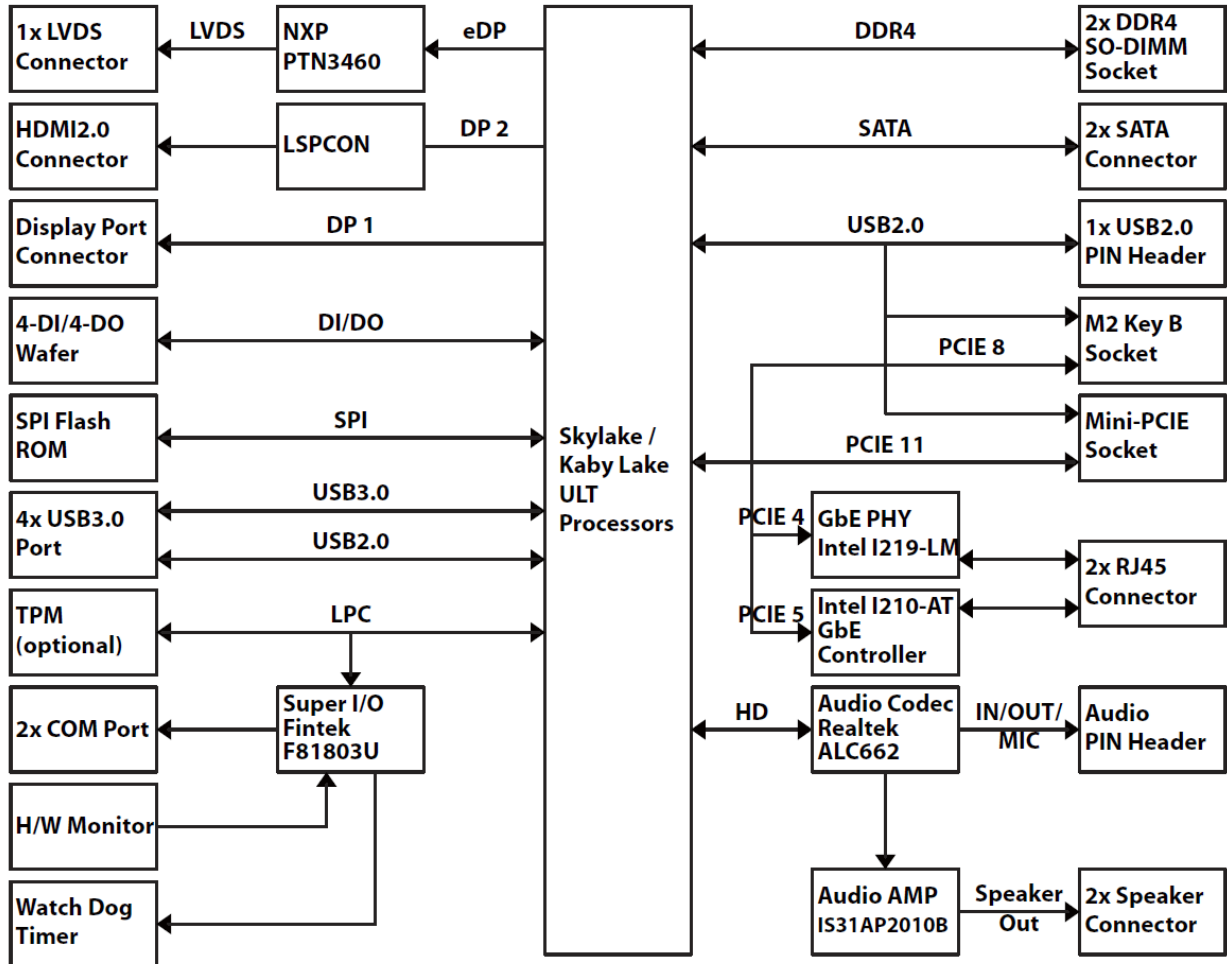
1x LVDS Connector

LVDS

NXP PTN3460

eDP

DDR4

2x DDR4 SO-DIMM Socket

HDMI2.0 Connector

LSPCON

DP 2

SATA

2x SATA Connector

Display Port Connector

DP 1

USB2.0

1x USB2.0 PIN Header

4-DI/4-DO Wafer

DI/DO

M2 Key B Socket

PCIE 8

SPI Flash ROM

SPI

Skylake / Kaby Lake ULT Processors

Mini-PCIE Socket

PCIE 11

4x USB3.0 Port

USB3.0

USB2.0

PCIE 4

GbE PHY Intel I219-LM

2x RJ45 Connector

TPM (optional)

LPC

PCIE 5

Intel I210-AT GbE Controller

2x COM Port

Super I/O Fintek F81803U

HD

Audio Codec Realtek ALC662

IN/OUT/ MIC

Audio PIN Header

H/W Monitor

Watch Dog Timer

Audio AMP IS31AP2010B

Speaker Out

2x Speaker Connector